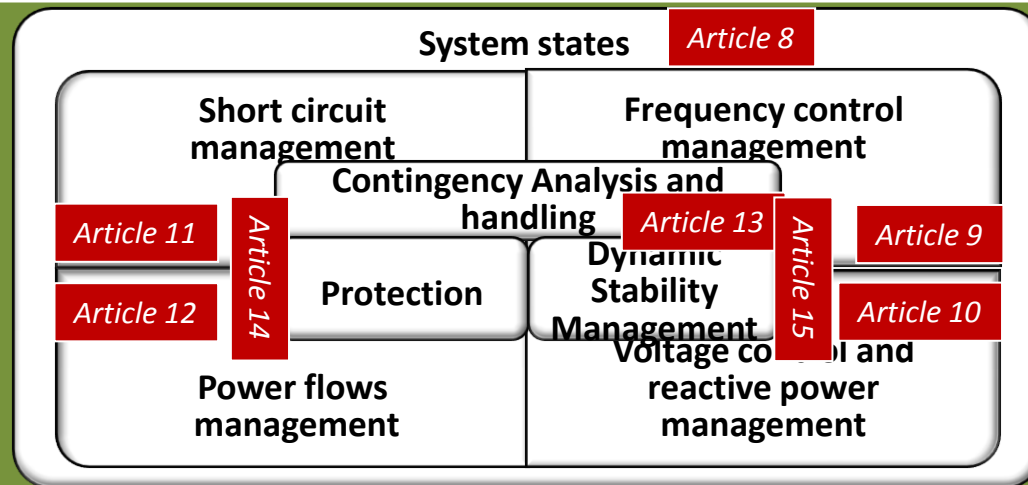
System states

Article 8

Short circuit management

Frequency control management

Contingency Analysis and handling

Article 11

Article 14

Article 13

Article 15

Article 9

Protection

Dynamic Stability Management

Article 12

Article 10

Voltage co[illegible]l and reactive power management

Power flows management